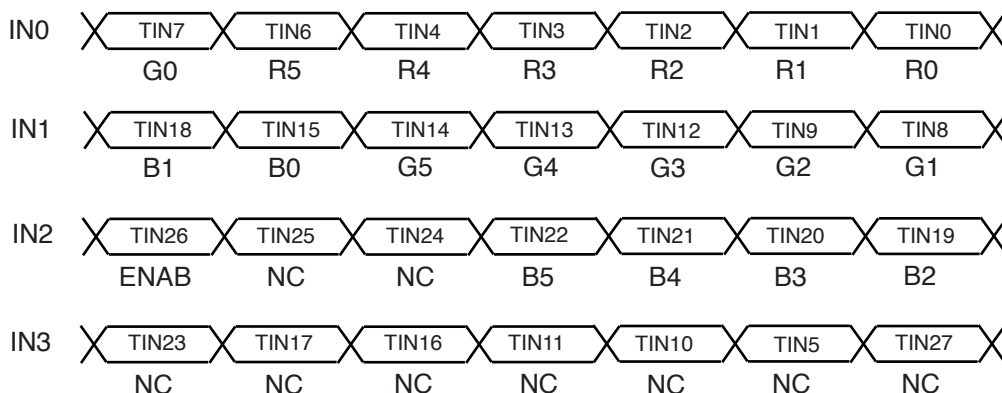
IN0 TIN7 TIN6 TIN4 TIN3 TIN2 TIN1 TIN0
G0 R5 R4 R3 R2 R1 R0

IN1 TIN18 TIN15 TIN14 TIN13 TIN12 TIN9 TIN8
B1 B0 G5 G4 G3 G2 G1

IN2 TIN26 TIN25 TIN24 TIN22 TIN21 TIN20 TIN19
ENAB NC NC B5 B4 B3 B2

IN3 TIN23 TIN17 TIN16 TIN11 TIN10 TIN5 TIN27
NC NC NC NC NC NC NC